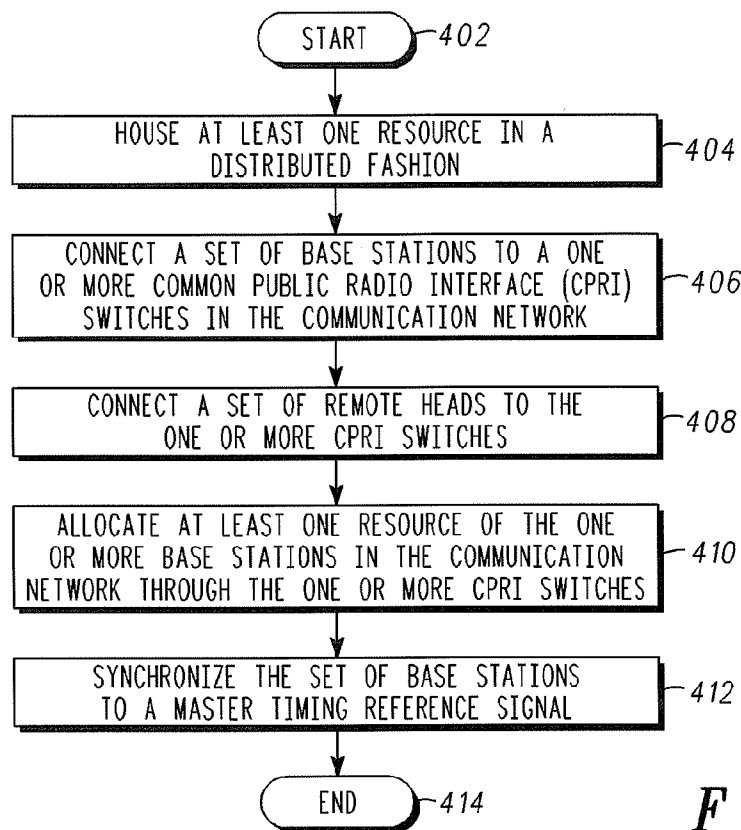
START 402

HOUSE AT LEAST ONE RESOURCE IN A DISTRIBUTED FASHION 404

CONNECT A SET OF BASE STATIONS TO A ONE OR MORE COMMON PUBLIC RADIO INTERFACE (CPRI) SWITCHES IN THE COMMUNICATION NETWORK 406

CONNECT A SET OF REMOTE HEADS TO THE ONE OR MORE CPRI SWITCHES 408

ALLOCATE AT LEAST ONE RESOURCE OF THE ONE OR MORE BASE STATIONS IN THE COMMUNICATION NETWORK THROUGH THE ONE OR MORE CPRI SWITCHES 410

SYNCHRONIZE THE SET OF BASE STATIONS TO A MASTER TIMING REFERENCE SIGNAL 412

END 414

F